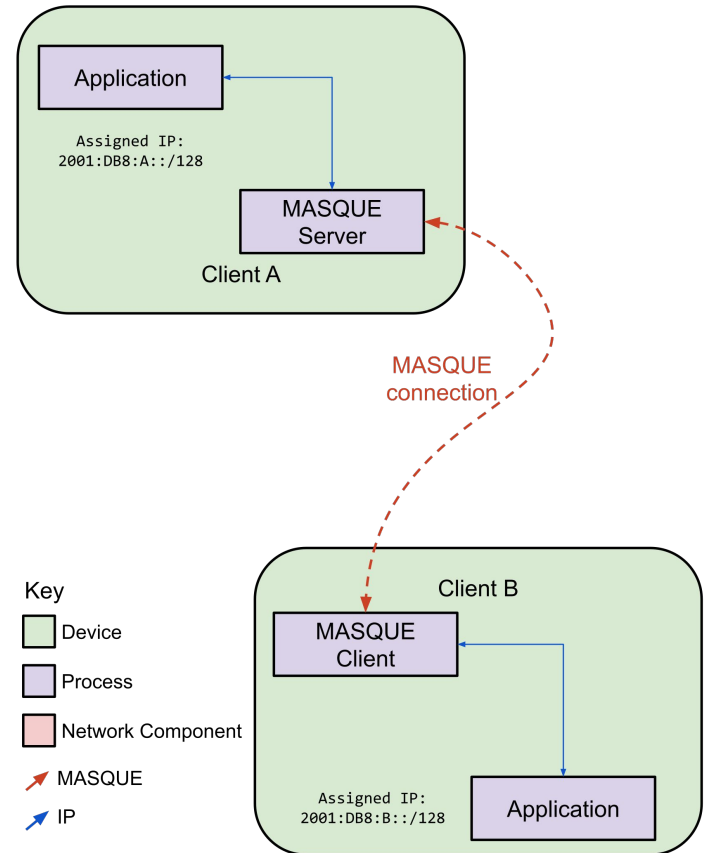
Application

Assigned IP:
2001:DB8:A::/128

MASQUE
Server

Client A

MASQUE
connection

Client B

MASQUE
Client

Application

Assigned IP:
2001:DB8:B::/128

Key
Device
Process
Network Component
MASQUE
IP